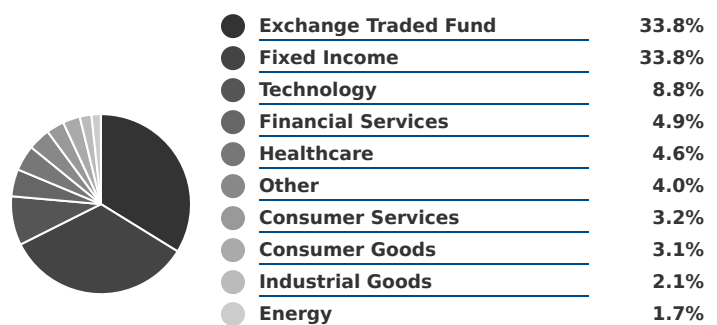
| | |
|---|---|
| Exchange Traded Fund | 33.8% |
| Fixed Income | 33.8% |
| Technology | 8.8% |
| Financial Services | 4.9% |
| Healthcare | 4.6% |
| Other | 4.0% |
| Consumer Services | 3.2% |
| Consumer Goods | 3.1% |
| Industrial Goods | 2.1% |
| Energy | 1.7% |